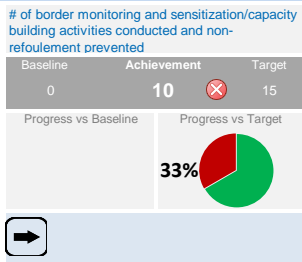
# of border monitoring and sensitization/capacity building activities conducted and non-refoulement prevented

| Baseline | Achievement | Target |
|---|---|---|
| 0 | 10 | 15 |

Progress vs Baseline

Progress vs Target

33%